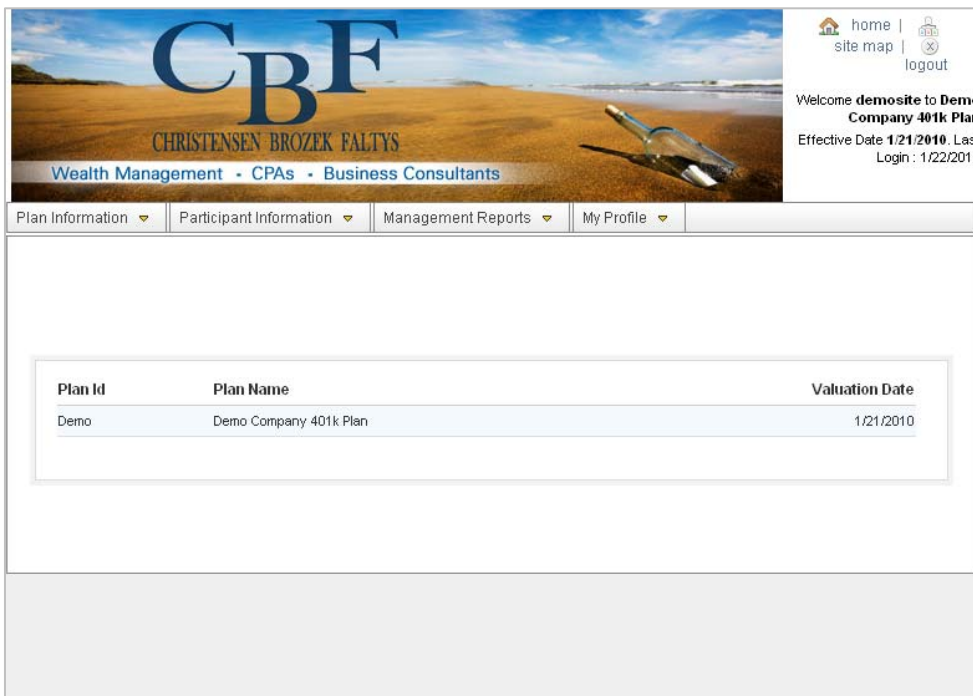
CBF
CHRISTENSEN BROZEK FALTYS
Wealth Management - CPAs - Business Consultants

home | site map | logout

Welcome **demosite** to **Demo Company 401k Plan**
Effective Date **1/21/2010**. Last Login : 1/22/201

Plan Information | Participant Information | Management Reports | My Profile

| Plan Id | Plan Name | Valuation Date |
|---|---|---|
| Demo | Demo Company 401k Plan | 1/21/2010 |